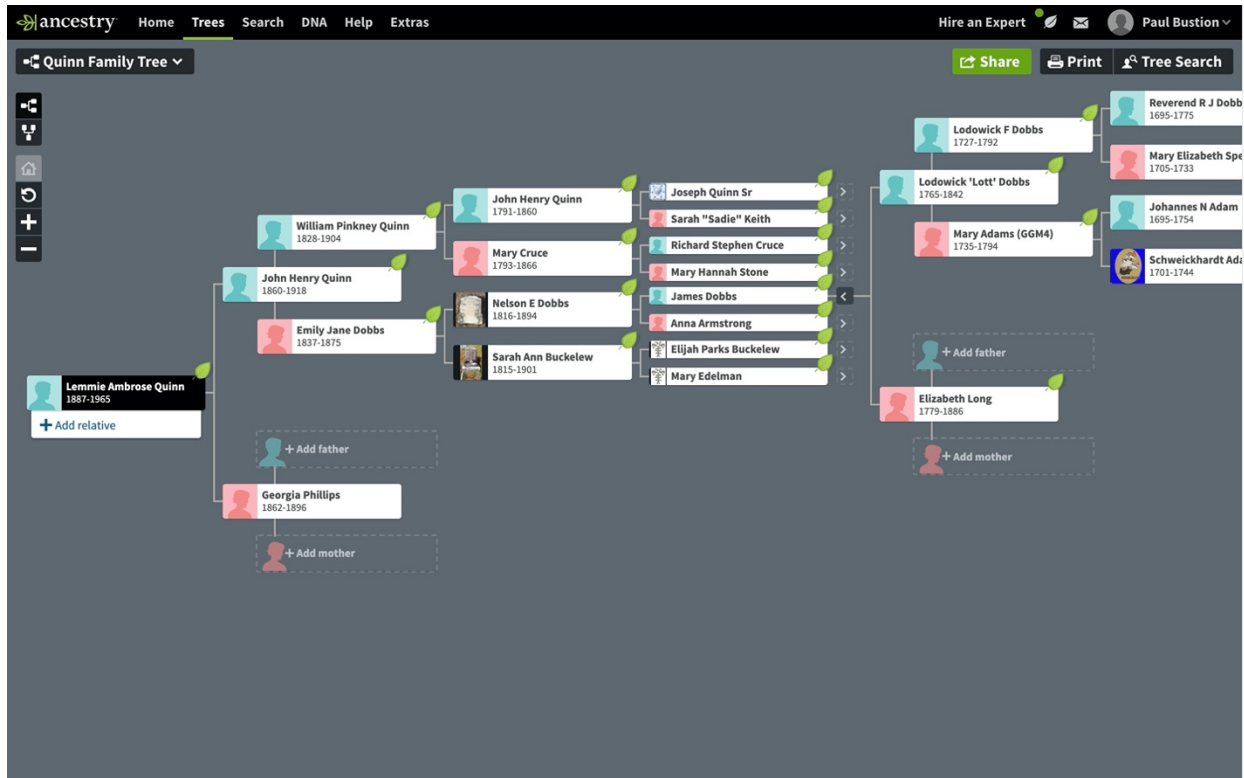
ancestry Home Trees Search DNA Help Extras

Hire an Expert Paul Bustion

Quinn Family Tree

Share Print Tree Search

Lemmie Ambrose Quinn
1887-1965
+ Add relative

John Henry Quinn
1860-1918

William Pinkney Quinn
1828-1904

Emily Jane Dobbs
1837-1875

+ Add father

Georgia Phillips
1862-1896

+ Add mother

John Henry Quinn
1791-1860

Mary Cruce
1793-1866

Nelson E Dobbs
1816-1894

Sarah Ann Buckelew
1815-1901

Joseph Quinn Sr

Sarah "Sadie" Keith

Richard Stephen Cruce

Mary Hannah Stone

James Dobbs

Anna Armstrong

Elijah Parks Buckelew

Mary Edelman

Lodowick 'Lott' Dobbs
1765-1842

Lodowick F Dobbs
1727-1792

Mary Adams (GGM4)
1735-1794

+ Add father

Elizabeth Long
1779-1886

+ Add mother

Reverend R J Dobb
1695-1775

Mary Elizabeth Spe
1705-1733

Johannes N Adam
1695-1754

Schweickhardt Ada
1701-1744